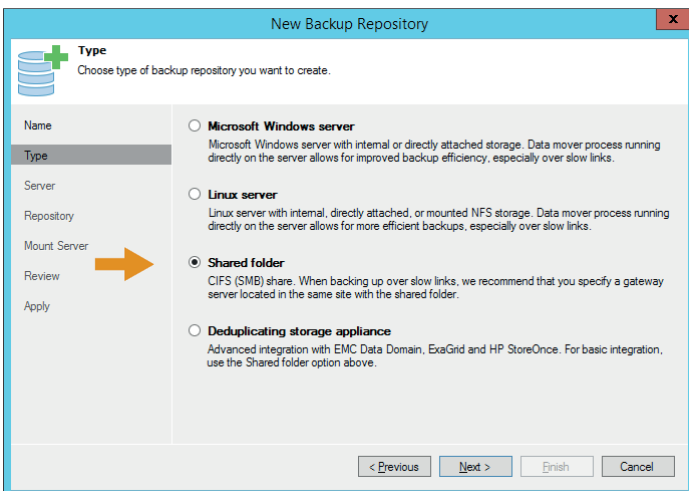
New Backup Repository

Type
Choose type of backup repository you want to create.

Name
Type
Server
Repository
Mount Server
Review
Apply

Microsoft Windows server
Microsoft Windows server with internal or directly attached storage. Data mover process running directly on the server allows for improved backup efficiency, especially over slow links.

Linux server
Linux server with internal, directly attached, or mounted NFS storage. Data mover process running directly on the server allows for more efficient backups, especially over slow links.

Shared folder
CIFS (SMB) share. When backing up over slow links, we recommend that you specify a gateway server located in the same site with the shared folder.

Deduplicating storage appliance
Advanced integration with EMC Data Domain, ExaGrid and HP StoreOnce. For basic integration, use the Shared folder option above.

< Previous
Next >
Finish
Cancel